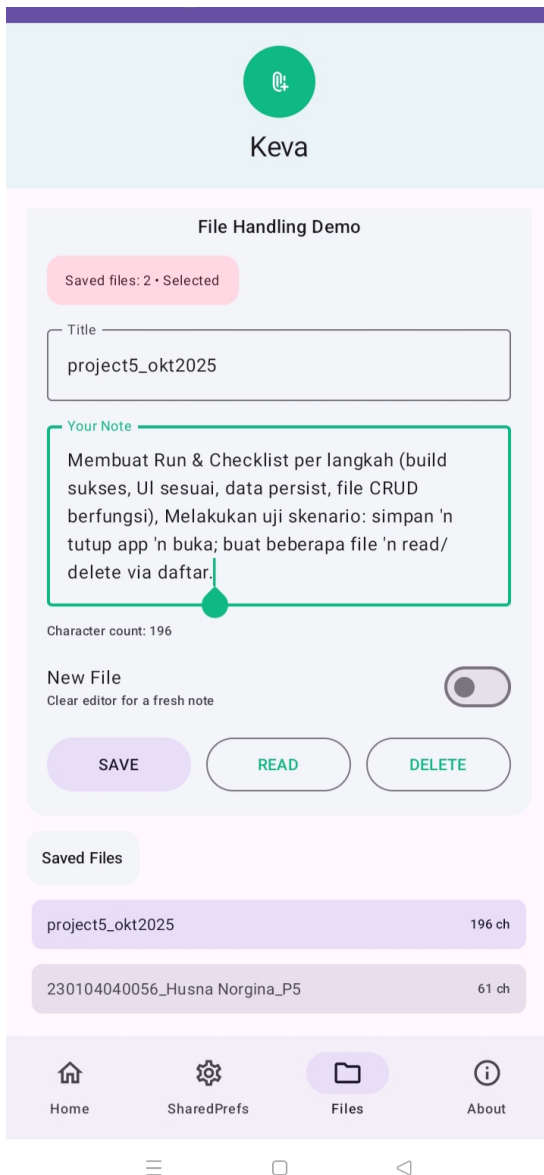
Keva

File Handling Demo

Saved files: 2 • Selected

Title

project5_okt2025

Your Note

Membuat Run & Checklist per langkah (build sukses, UI sesuai, data persist, file CRUD berfungsi), Melakukan uji skenario: simpan 'n tutup app 'n buka; buat beberapa file 'n read/ delete via daftar.

Character count: 196

New File
Clear editor for a fresh note

SAVE READ DELETE

Saved Files

project5_okt2025 196 ch

230104040056_Husna Norgina_P5 61 ch

Home SharedPrefs Files About